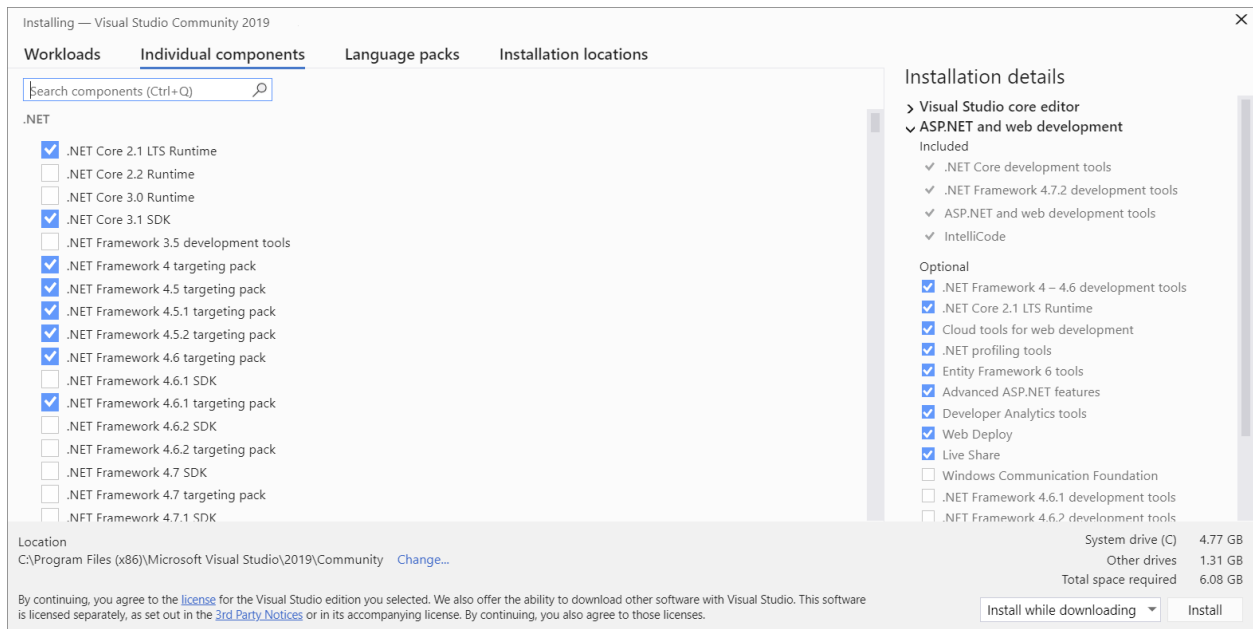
Installing — Visual Studio Community 2019

Workloads   Individual components   Language packs   Installation locations

Search components (Ctrl+Q)

.NET

.NET Core 2.1 LTS Runtime
.NET Core 2.2 Runtime
.NET Core 3.0 Runtime
.NET Core 3.1 SDK
.NET Framework 3.5 development tools
.NET Framework 4 targeting pack
.NET Framework 4.5 targeting pack
.NET Framework 4.5.1 targeting pack
.NET Framework 4.5.2 targeting pack
.NET Framework 4.6 targeting pack
.NET Framework 4.6.1 SDK
.NET Framework 4.6.1 targeting pack
.NET Framework 4.6.2 SDK
.NET Framework 4.6.2 targeting pack
.NET Framework 4.7 SDK
.NET Framework 4.7 targeting pack
.NET Framework 4.7.1 SDK

Installation details

Visual Studio core editor
ASP.NET and web development
Included
.NET Core development tools
.NET Framework 4.7.2 development tools
ASP.NET and web development tools
IntelliCode

Optional
.NET Framework 4 – 4.6 development tools
.NET Core 2.1 LTS Runtime
Cloud tools for web development
.NET profiling tools
Entity Framework 6 tools
Advanced ASP.NET features
Developer Analytics tools
Web Deploy
Live Share
Windows Communication Foundation
.NET Framework 4.6.1 development tools
.NET Framework 4.6.2 development tools

Location
C:\Program Files (x86)\Microsoft Visual Studio\2019\Community   Change...

By continuing, you agree to the license for the Visual Studio edition you selected. We also offer the ability to download other software with Visual Studio. This software is licensed separately, as set out in the 3rd Party Notices or in its accompanying license. By continuing, you also agree to those licenses.

System drive (C) 4.77 GB
Other drives 1.31 GB
Total space required 6.08 GB

Install while downloading   Install